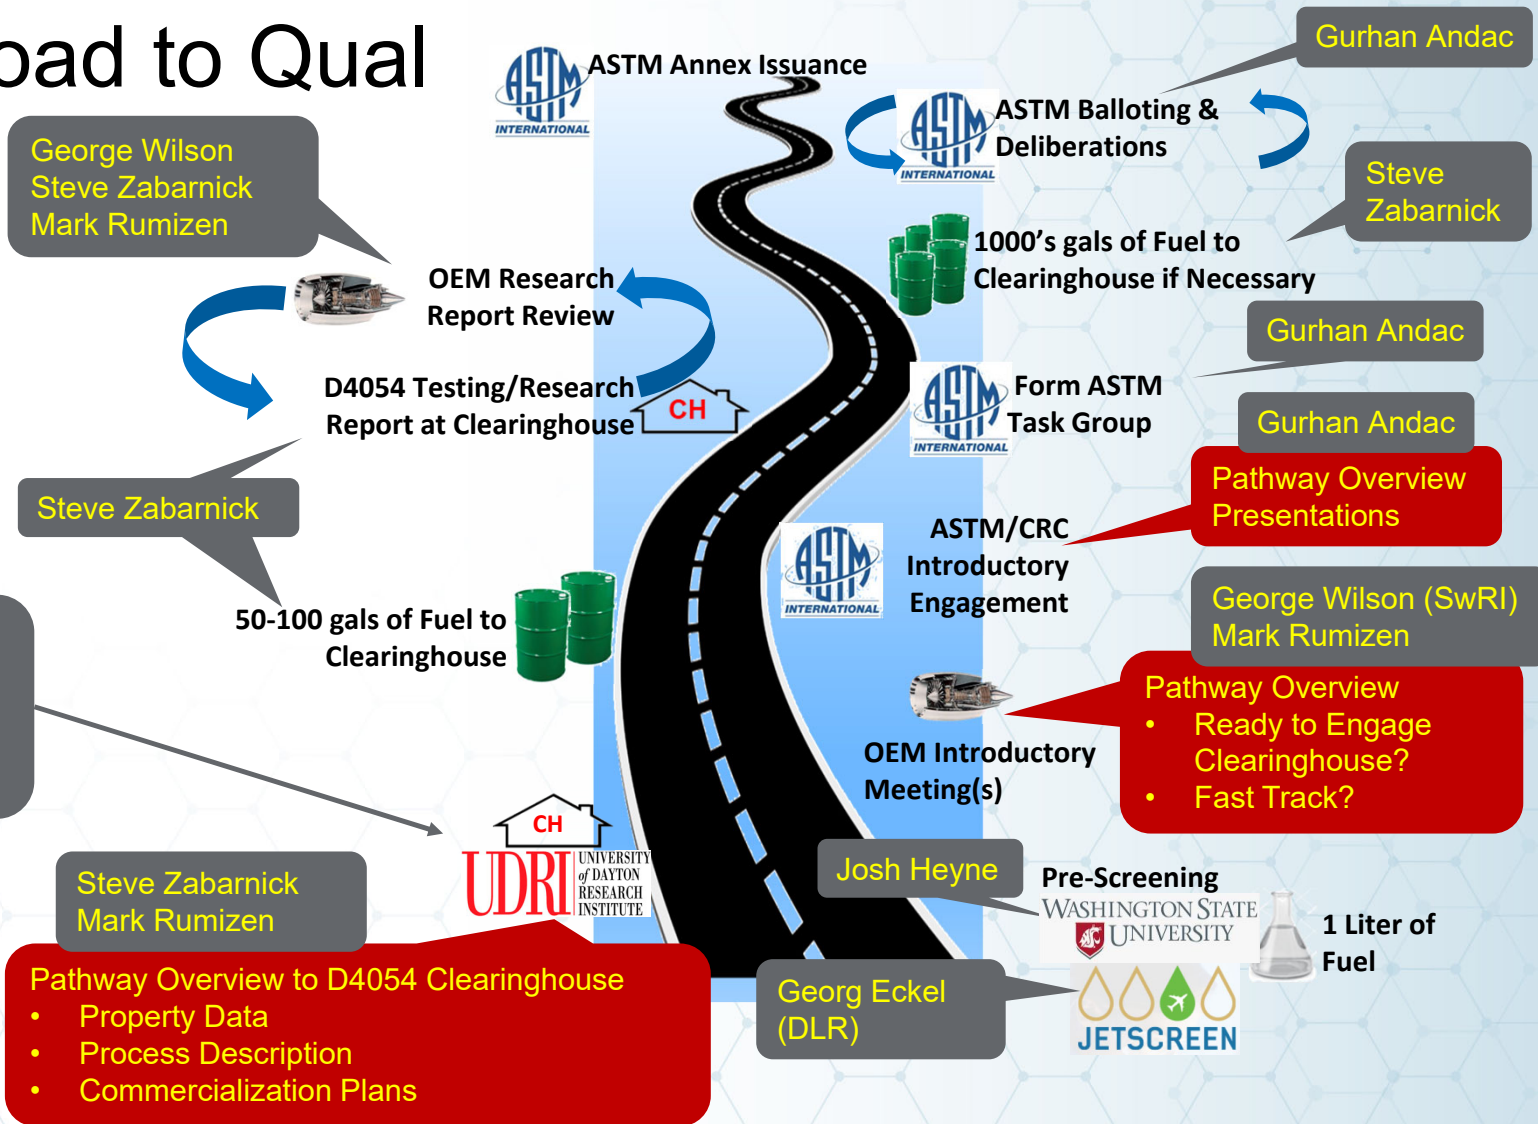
oad to Qual

ASTM Annex Issuance

Gurhan Andac

ASTM Balloting & Deliberations

George Wilson
Steve Zabarnick
Mark Rumizen

Steve Zabarnick

1000's gals of Fuel to Clearinghouse if Necessary

OEM Research Report Review

Gurhan Andac

D4054 Testing/Research Report at Clearinghouse

CH

Form ASTM Task Group

Gurhan Andac

Pathway Overview Presentations

Steve Zabarnick

ASTM/CRC Introductory Engagement

50-100 gals of Fuel to Clearinghouse

George Wilson (SwRI)
Mark Rumizen

Pathway Overview
• Ready to Engage Clearinghouse?
• Fast Track?

OEM Introductory Meeting(s)

CH

UDRI UNIVERSITY of DAYTON RESEARCH INSTITUTE

Josh Heyne

Pre-Screening

WASHINGTON STATE UNIVERSITY

1 Liter of Fuel

Steve Zabarnick
Mark Rumizen

Pathway Overview to D4054 Clearinghouse
• Property Data
• Process Description
• Commercialization Plans

Georg Eckel (DLR)

JETSCREEN

ASTM INTERNATIONAL